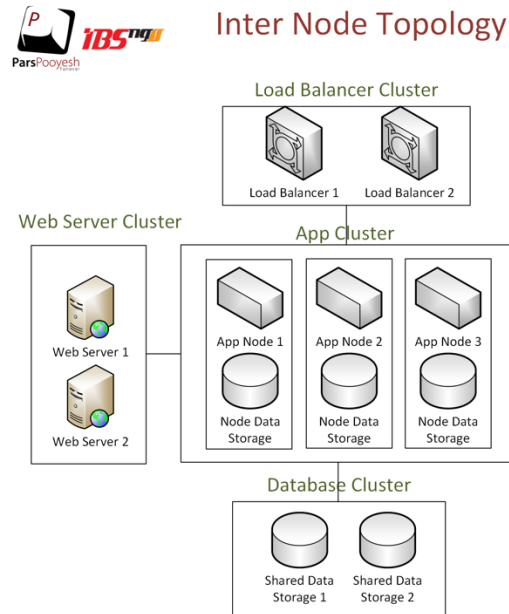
ParsPooyesh

IBSng

Inter Node Topology

Load Balancer Cluster

Load Balancer 1

Load Balancer 2

Web Server Cluster

App Cluster

Web Server 1

Web Server 2

App Node 1

Node Data Storage

App Node 2

Node Data Storage

App Node 3

Node Data Storage

Database Cluster

Shared Data Storage 1

Shared Data Storage 2